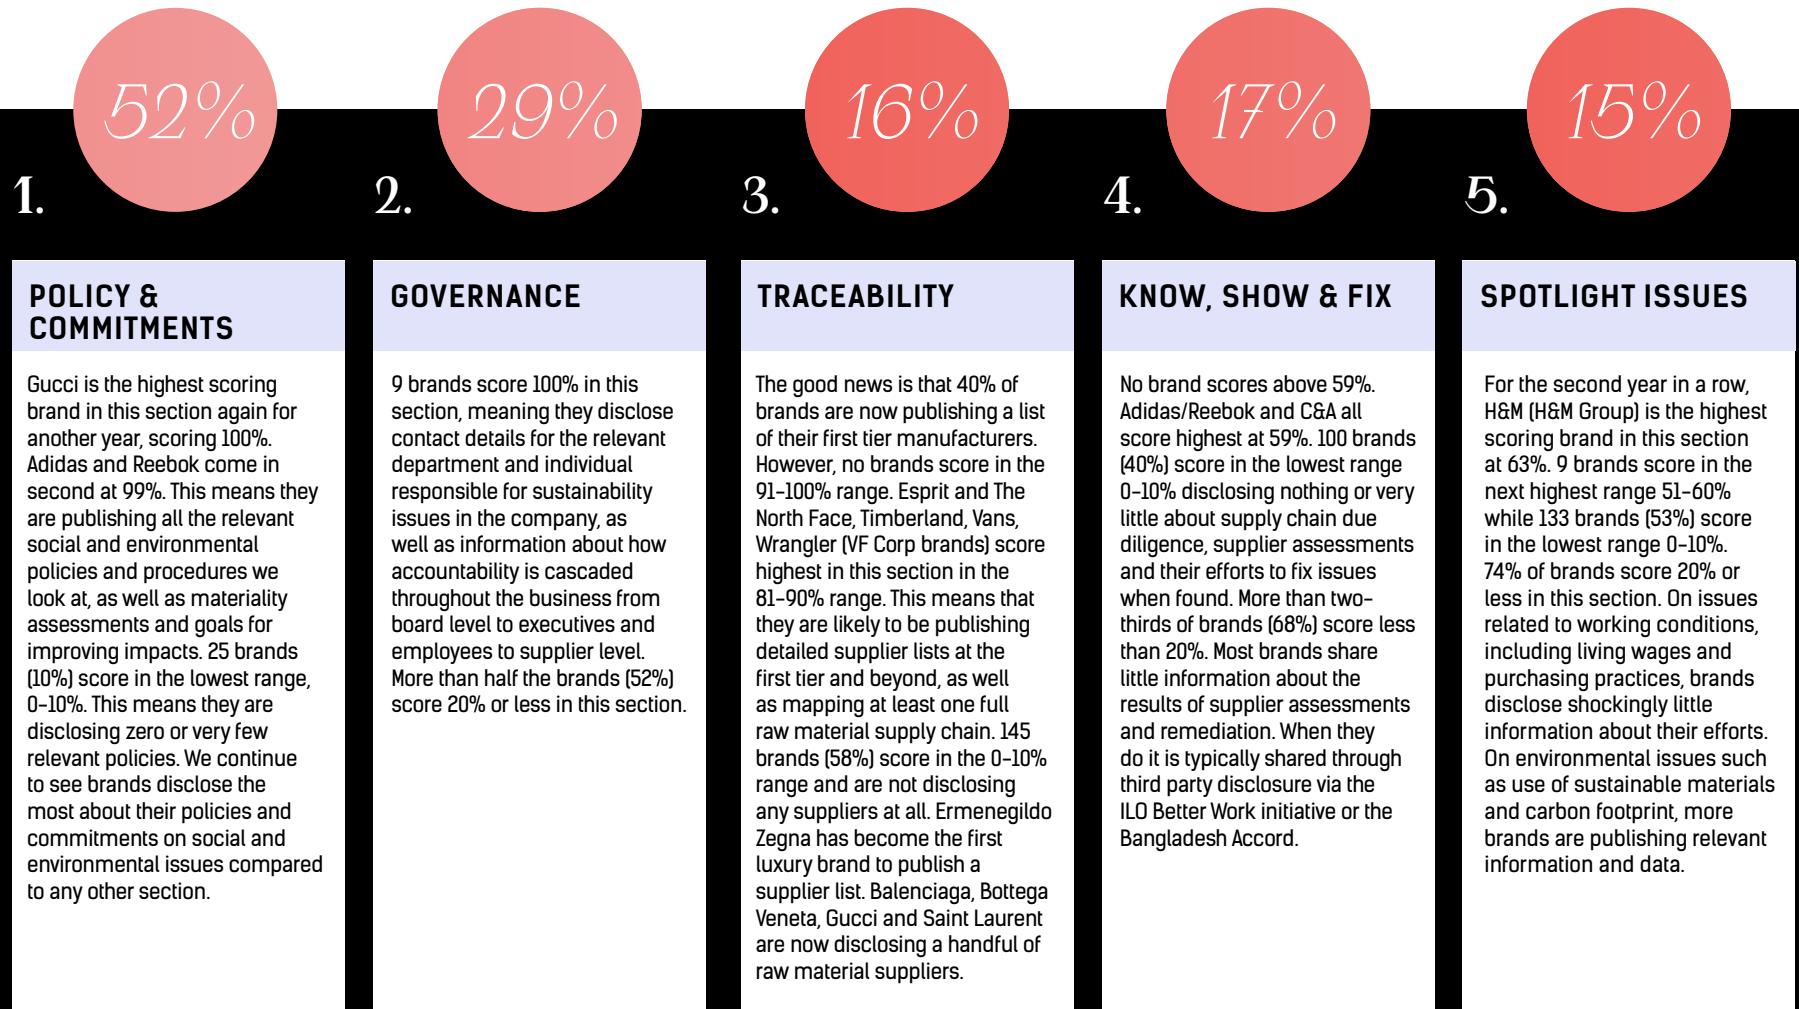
52%

1.

POLICY & COMMITMENTS

Gucci is the highest scoring brand in this section again for another year, scoring 100%. Adidas and Reebok come in second at 99%. This means they are publishing all the relevant social and environmental policies and procedures we look at, as well as materiality assessments and goals for improving impacts. 25 brands (10%) score in the lowest range, 0-10%. This means they are disclosing zero or very few relevant policies. We continue to see brands disclose the most about their policies and commitments on social and environmental issues compared to any other section.

29%

2.

GOVERNANCE

9 brands score 100% in this section, meaning they disclose contact details for the relevant department and individual responsible for sustainability issues in the company, as well as information about how accountability is cascaded throughout the business from board level to executives and employees to supplier level. More than half the brands (52%) score 20% or less in this section.

16%

3.

TRACEABILITY

The good news is that 40% of brands are now publishing a list of their first tier manufacturers. However, no brands score in the 91-100% range. Esprit and The North Face, Timberland, Vans, Wrangler (VF Corp brands) score highest in this section in the 81-90% range. This means that they are likely to be publishing detailed supplier lists at the first tier and beyond, as well as mapping at least one full raw material supply chain. 145 brands (58%) score in the 0-10% range and are not disclosing any suppliers at all. Ermenegildo Zegna has become the first luxury brand to publish a supplier list. Balenciaga, Bottega Veneta, Gucci and Saint Laurent are now disclosing a handful of raw material suppliers.

17%

4.

KNOW, SHOW & FIX

No brand scores above 59%. Adidas/Reebok and C&A all score highest at 59%. 100 brands (40%) score in the lowest range 0-10% disclosing nothing or very little about supply chain due diligence, supplier assessments and their efforts to fix issues when found. More than two-thirds of brands (68%) score less than 20%. Most brands share little information about the results of supplier assessments and remediation. When they do it is typically shared through third party disclosure via the ILO Better Work initiative or the Bangladesh Accord.

15%

5.

SPOTLIGHT ISSUES

For the second year in a row, H&M (H&M Group) is the highest scoring brand in this section at 63%. 9 brands score in the next highest range 51-60% while 133 brands (53%) score in the lowest range 0-10%. 74% of brands score 20% or less in this section. On issues related to working conditions, including living wages and purchasing practices, brands disclose shockingly little information about their efforts. On environmental issues such as use of sustainable materials and carbon footprint, more brands are publishing relevant information and data.